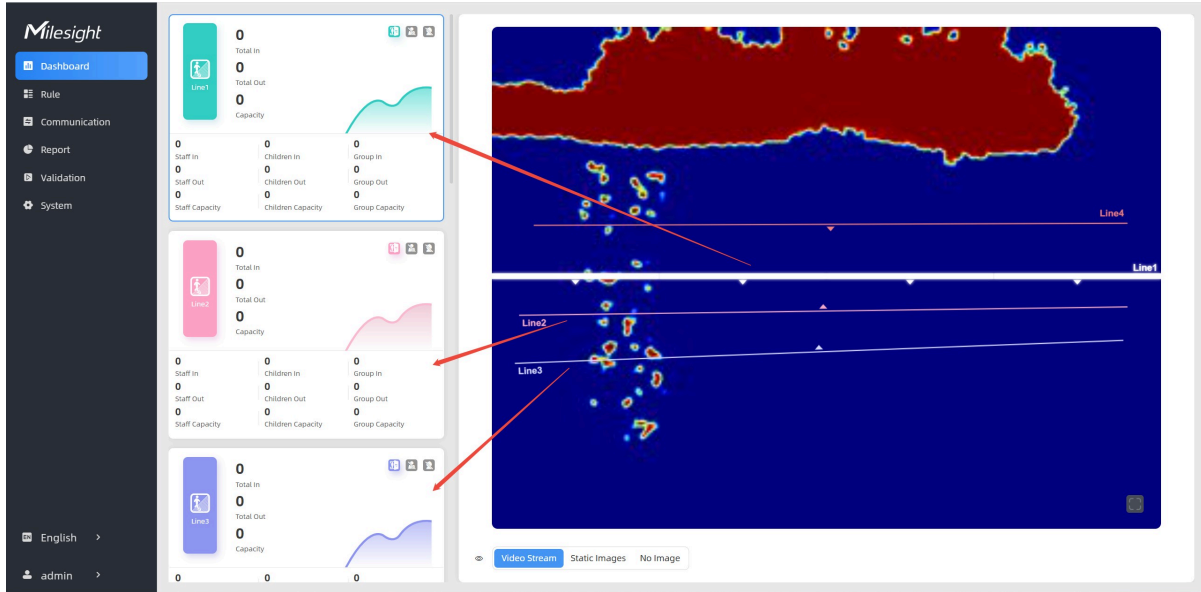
Milesight

Dashboard
Rule
Communication
Report
Validation
System

English >
admin >

Line1
0
Total In
0
Total Out
0
Capacity

| 0 | 0 | 0 |
|---|---|---|
| Staff In | Children In | Group In |
| 0 | 0 | 0 |
| Staff Out | Children Out | Group Out |
| 0 | 0 | 0 |
| Staff Capacity | Children Capacity | Group Capacity |

Line2
0
Total In
0
Total Out
0
Capacity

| 0 | 0 | 0 |
|---|---|---|
| Staff In | Children In | Group In |
| 0 | 0 | 0 |
| Staff Out | Children Out | Group Out |
| 0 | 0 | 0 |
| Staff Capacity | Children Capacity | Group Capacity |

Line3
0
Total In
0
Total Out
0
Capacity

0 0 0

Line4
Line1
Line2
Line3

Video Stream Static Images No Image